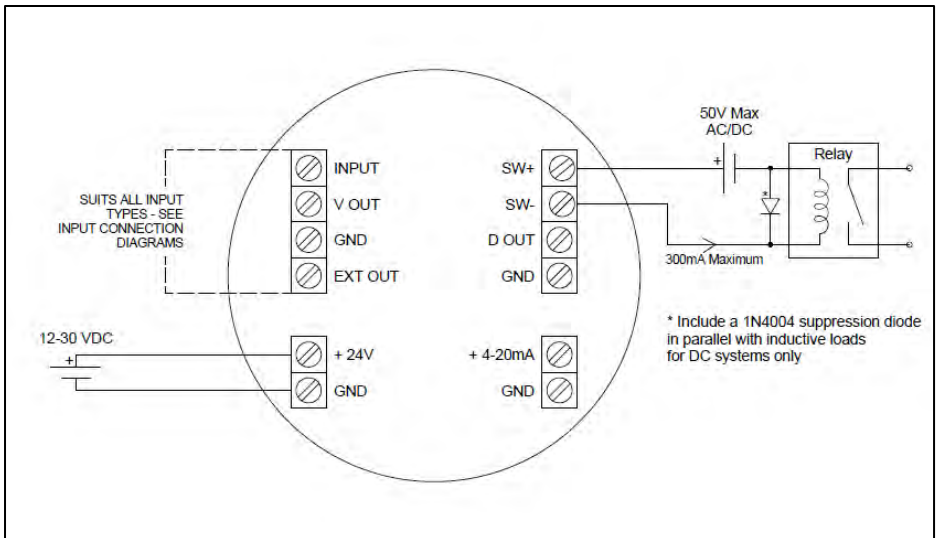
50V Max
AC/DC

Relay

SUITS ALL INPUT TYPES - SEE INPUT CONNECTION DIAGRAMS

INPUT
V OUT
GND
EXT OUT

SW+
SW-
D OUT
GND

+

*

300mA Maximum

* Include a 1N4004 suppression diode in parallel with inductive loads for DC systems only

12-30 VDC
+

+ 24V
GND

+ 4-20mA
GND